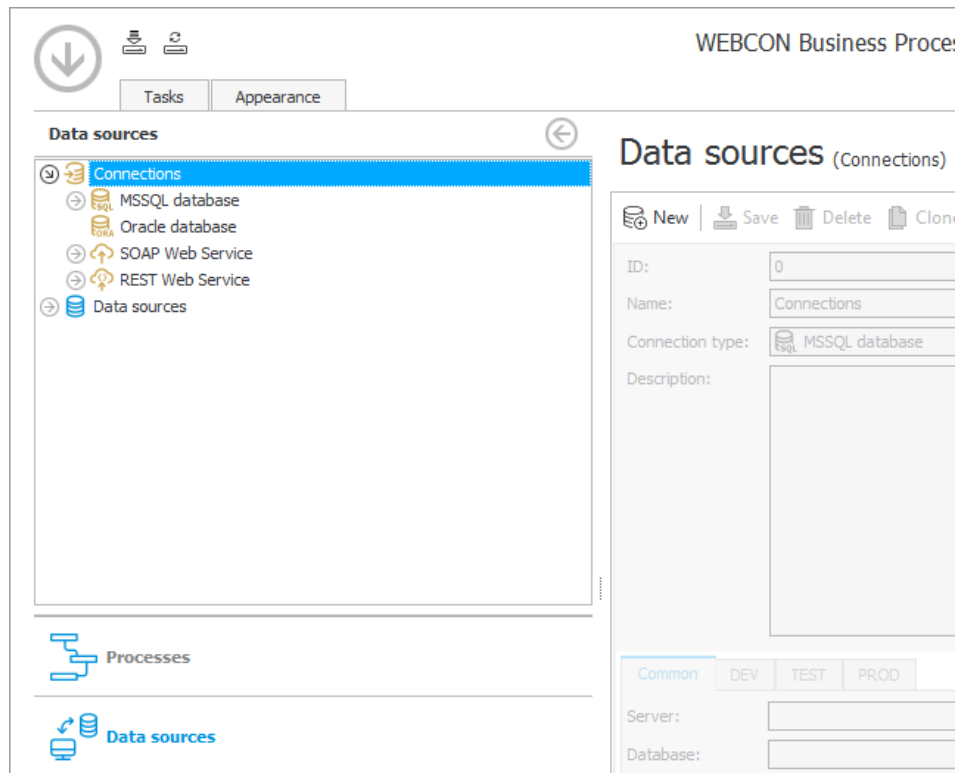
WEBCON Business Proces

Tasks
Appearance

Data sources

Connections
MSSQL database
Oracle database
SOAP Web Service
REST Web Service
Data sources

Processes

Data sources

Data sources (Connections)

New
Save
Delete
Clone

ID: 0
Name: Connections
Connection type: MSSQL database
Description:

Common
DEV
TEST
PROD

Server:
Database: